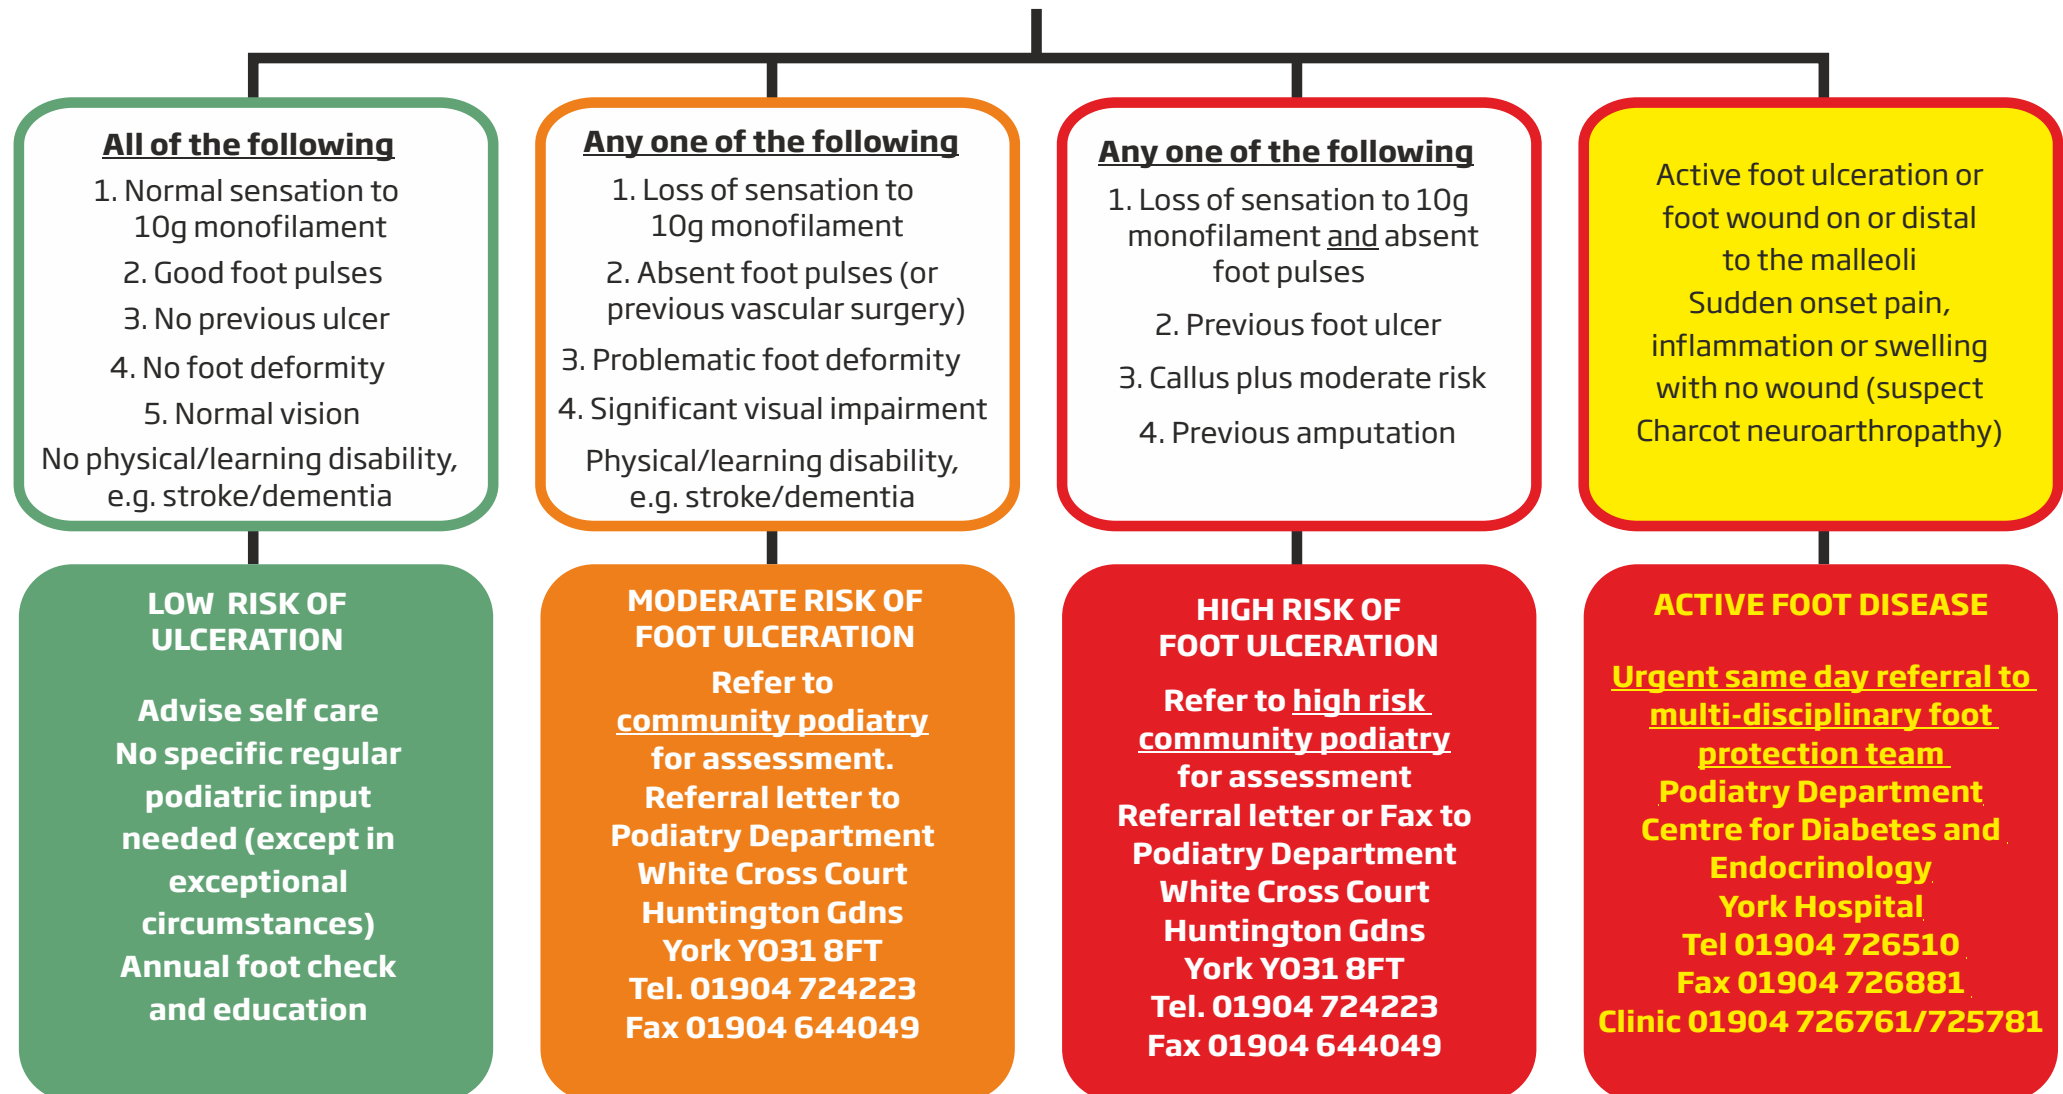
All of the following

1. Normal sensation to 10g monofilament
2. Good foot pulses
3. No previous ulcer
4. No foot deformity
5. Normal vision
No physical/learning disability, e.g. stroke/dementia

Any one of the following

1. Loss of sensation to 10g monofilament
2. Absent foot pulses (or previous vascular surgery)
3. Problematic foot deformity
4. Significant visual impairment
Physical/learning disability, e.g. stroke/dementia

Any one of the following

1. Loss of sensation to 10g monofilament and absent foot pulses
2. Previous foot ulcer
3. Callus plus moderate risk
4. Previous amputation

Active foot ulceration or foot wound on or distal to the malleoli
Sudden onset pain, inflammation or swelling with no wound (suspect Charcot neuroarthropathy)

LOW RISK OF ULCERATION

Advise self care
No specific regular podiatric input needed (except in exceptional circumstances)
Annual foot check and education

MODERATE RISK OF FOOT ULCERATION
Refer to community podiatry for assessment.
Referral letter to Podiatry Department
White Cross Court
Huntington Gdns
York YO31 8FT
Tel. 01904 724223
Fax 01904 644049

HIGH RISK OF FOOT ULCERATION
Refer to high risk community podiatry for assessment
Referral letter or Fax to Podiatry Department
White Cross Court
Huntington Gdns
York YO31 8FT
Tel. 01904 724223
Fax 01904 644049

ACTIVE FOOT DISEASE

Urgent same day referral to multi-disciplinary foot protection team
Podiatry Department
Centre for Diabetes and Endocrinology
York Hospital
Tel 01904 726510
Fax 01904 726881
Clinic 01904 726761/725781